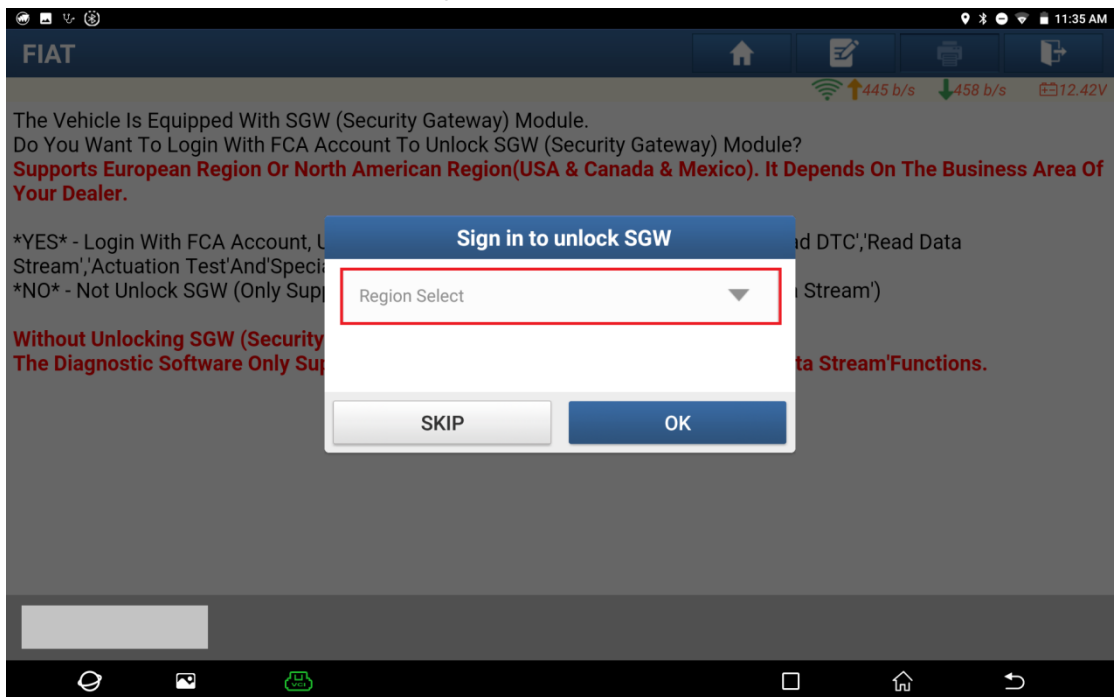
11:35 AM

FIAT

445 b/s 458 b/s 12.42V

The Vehicle Is Equipped With SGW (Security Gateway) Module.
Do You Want To Login With FCA Account To Unlock SGW (Security Gateway) Module?
Supports European Region Or North American Region(USA & Canada & Mexico). It Depends On The Business Area Of Your Dealer.

*YES* - Login With FCA Account, U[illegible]d DTC','Read Data Stream','Actuation Test'And'Speci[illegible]
*NO* - Not Unlock SGW (Only Sup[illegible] Stream')

Without Unlocking SGW (Security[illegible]
The Diagnostic Software Only Sup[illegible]ta Stream'Functions.

Sign in to unlock SGW

Region Select

SKIP

OK

VCI